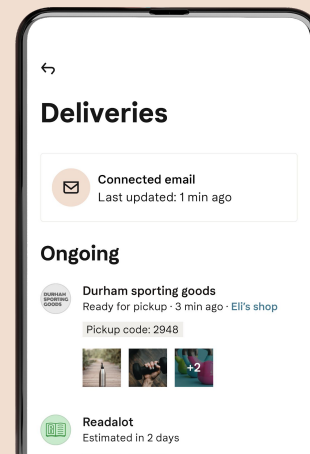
Deliveries

Connected email
Last updated: 1 min ago

Ongoing

DURHAM SPORTING GOODS

Durham sporting goods
Ready for pickup · 3 min ago · Eli's shop

Pickup code: 2948

+2

Readalot
Estimated in 2 days